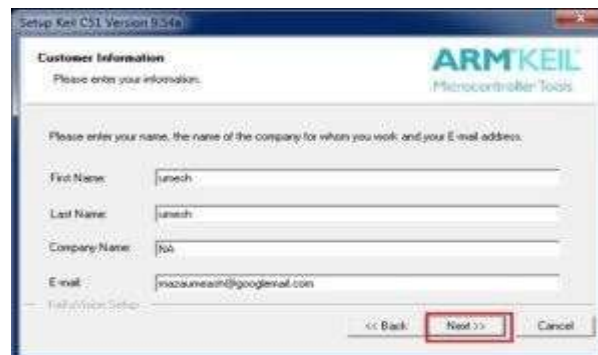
Setup Keil C51 Version 9.54a

Customer Information
Please enter your information.

ARMKEIL
Microcontroller Tools

Please enter your name, the name of the company for whom you work and your E-mail address.

First Name: umesh

Last Name: umesh

Company Name: NA

E-mail: mazaumeash@googlemail.com

Keil uVision Setup

<< Back Next >> Cancel